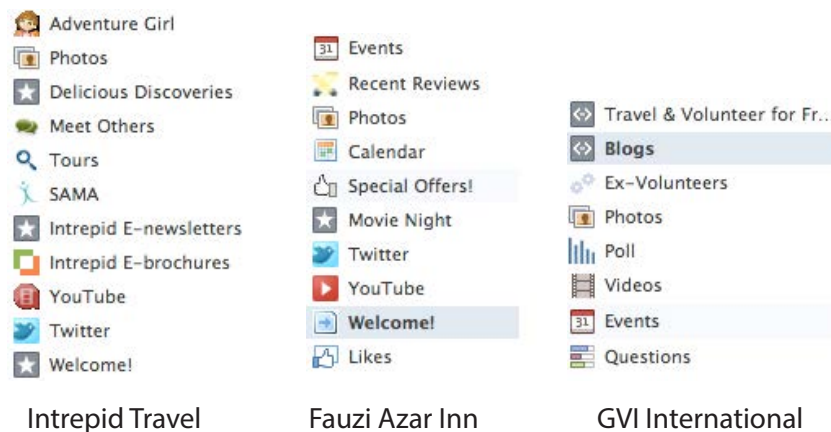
Adventure Girl
Photos
Delicious Discoveries
Meet Others
Tours
SAMA
Intrepid E-newsletters
Intrepid E-brochures
YouTube
Twitter
Welcome!

Intrepid Travel

31 Events
Recent Reviews
Photos
Calendar
Special Offers!
Movie Night
Twitter
YouTube
Welcome!
Likes

Fauzi Azar Inn

Travel & Volunteer for Fr..
Blogs
Ex-Volunteers
Photos
Poll
Videos
31 Events
Questions

GVI International